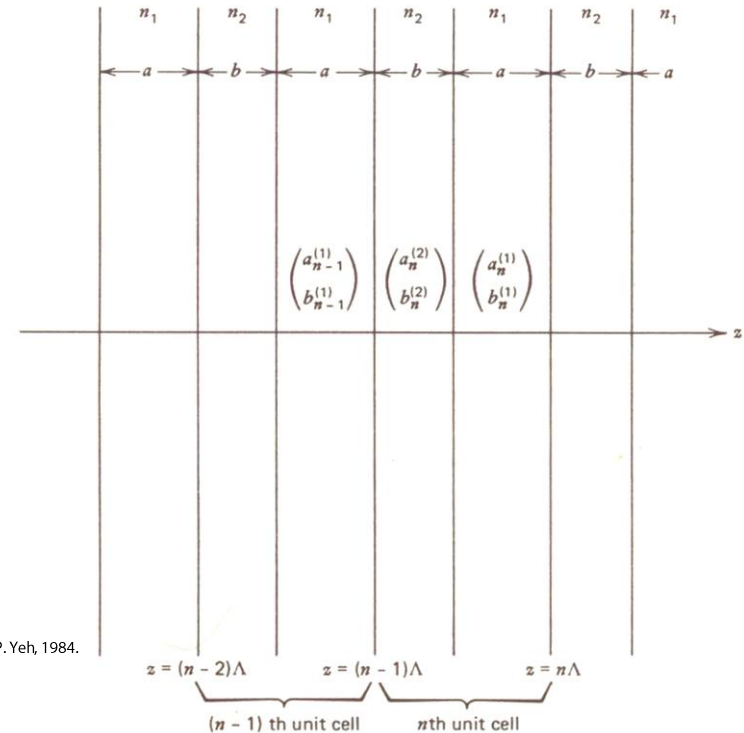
$n_1$ $n_2$ $n_1$ $n_2$ $n_1$ $n_2$ $n_1$

$a$ $b$ $a$ $b$ $a$ $b$ $a$

$\begin{pmatrix} a_{n-1}^{(1)} \\ b_{n-1}^{(1)} \end{pmatrix}$ $\begin{pmatrix} a_{n}^{(2)} \\ b_{n}^{(2)} \end{pmatrix}$ $\begin{pmatrix} a_{n}^{(1)} \\ b_{n}^{(1)} \end{pmatrix}$

$z$

P. Yeh, 1984.

$z = (n-2)\Lambda$ $z = (n-1)\Lambda$ $z = n\Lambda$

$(n-1)$ th unit cell $n$th unit cell